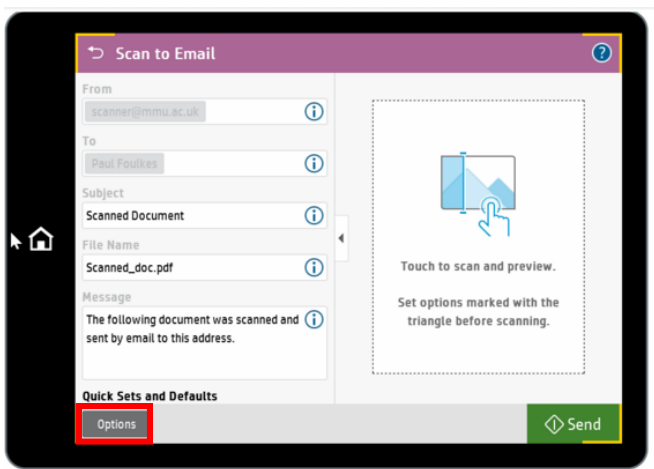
Scan to Email

From
scanner@mmu.ac.uk

To
Paul Foulkes

Subject
Scanned Document

File Name
Scanned_doc.pdf

Message
The following document was scanned and sent by email to this address.

Quick Sets and Defaults

Touch to scan and preview.

Set options marked with the triangle before scanning.

Options

Send